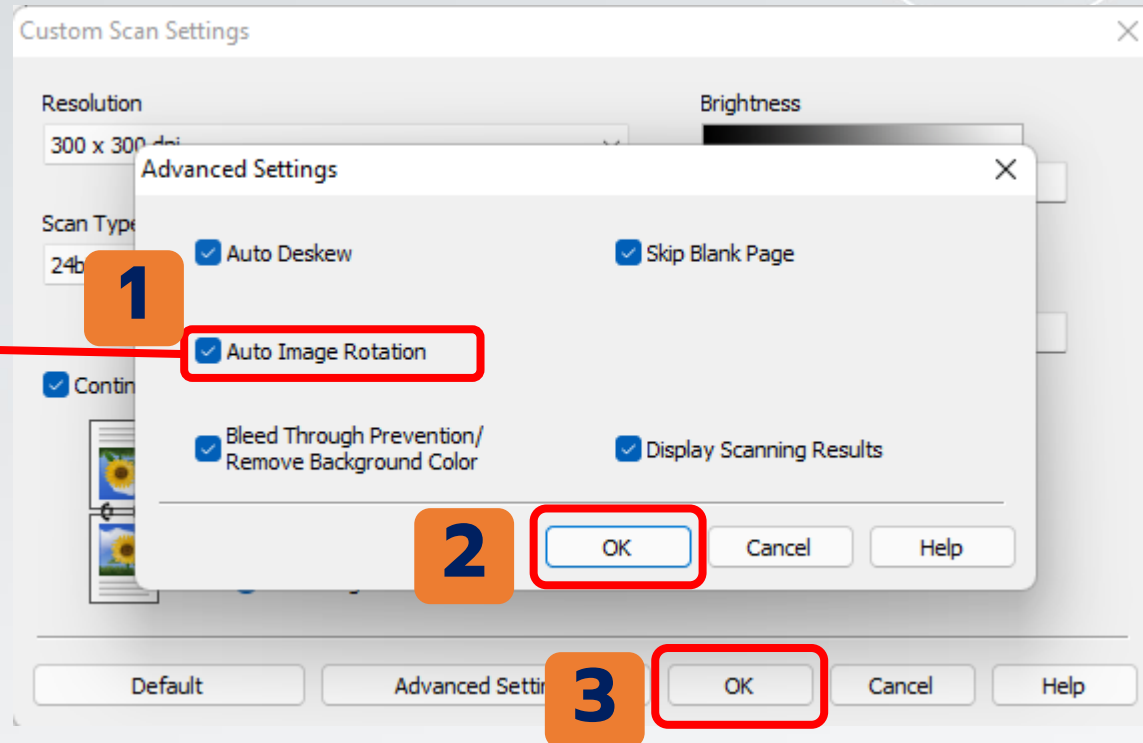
Custom Scan Settings

Resolution

300 x 300 dpi

Brightness

Scan Type

24b

Contin

Advanced Settings

Auto Deskew

Skip Blank Page

1

Auto Image Rotation

Bleed Through Prevention/ Remove Background Color

Display Scanning Results

2

OK

Cancel

Help

Default

Advanced Setti

3

OK

Cancel

Help